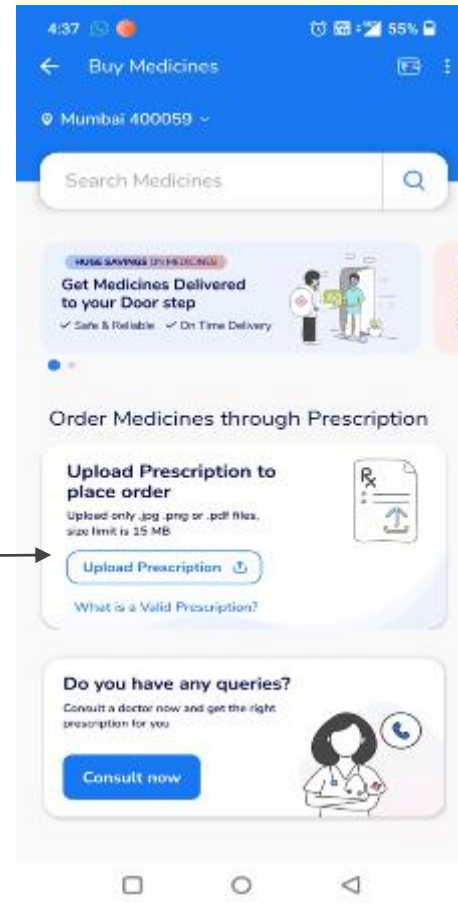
4:37 55%

Buy Medicines

Mumbai 400059

Search Medicines

HUGE SAVINGS ON MEDICINES

Get Medicines Delivered to your Door step

✓ Safe & Reliable ✓ On Time Delivery

Order Medicines through Prescription

Upload Prescription to place order

Upload only .jpg .png or .pdf files, size limit is 15 MB

Upload Prescription

What is a Valid Prescription?

Rx

Do you have any queries?

Consult a doctor now and get the right prescription for you

Consult now